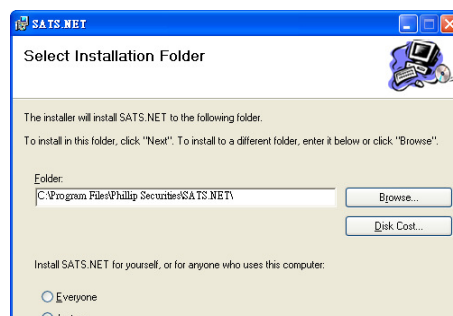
SATS.NET

Select Installation Folder

The installer will install SATS.NET to the following folder.

To install in this folder, click "Next". To install to a different folder, enter it below or click "Browse".

Folder:
C:\Program Files\Phillip Securities\SATS.NET\

Browse...

Disk Cost...

Install SATS.NET for yourself, or for anyone who uses this computer:

Everyone

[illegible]